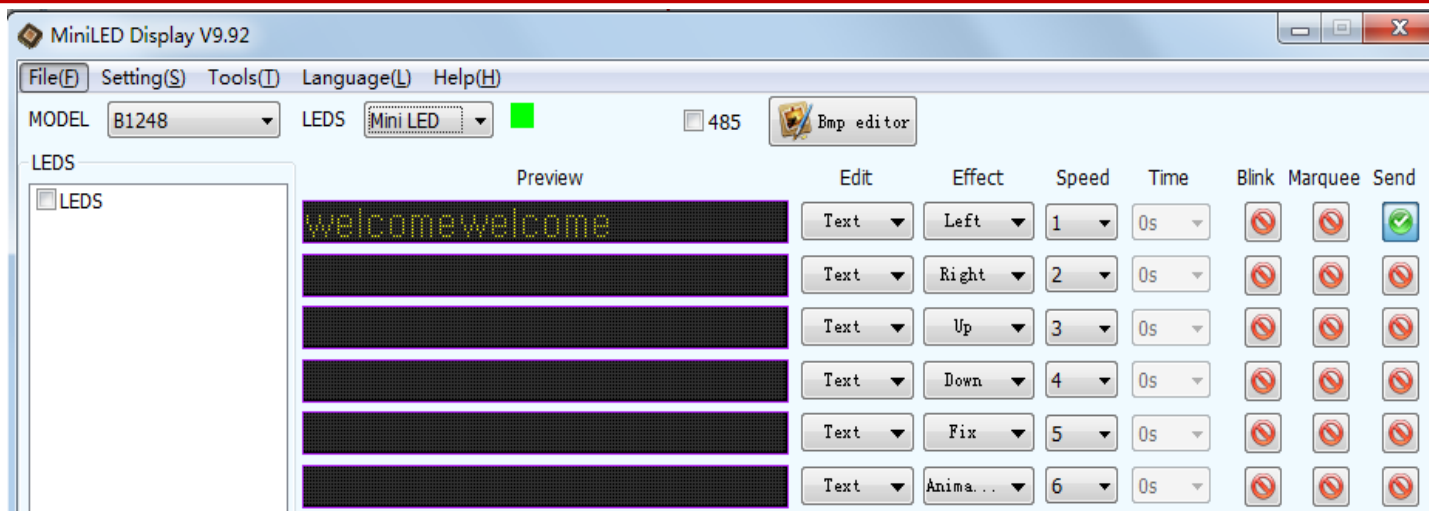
MiniLED Display V9.92

File(F) Setting(S) Tools(T) Language(L) Help(H)

MODEL B1248 LEDS Mini LED 485 Bmp editor

LEDS

LEDS

| Preview | Edit | Effect | Speed | Time | Blink | Marquee | Send |
|---|---|---|---|---|---|---|---|
| welcomewelcome | Text | Left | 1 | 0s | | | |
| | Text | Right | 2 | 0s | | | |
| | Text | Up | 3 | 0s | | | |
| | Text | Down | 4 | 0s | | | |
| | Text | Fix | 5 | 0s | | | |
| | Text | Anima... | 6 | 0s | | | |